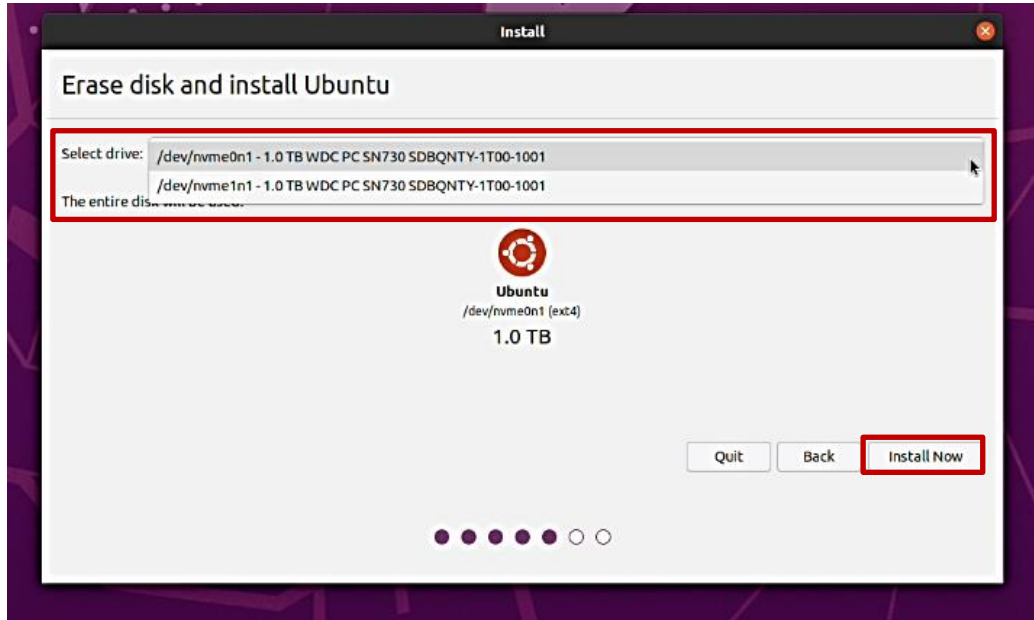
Install

Erase disk and install Ubuntu

Select drive:
/dev/nvme0n1 - 1.0 TB WDC PC SN730 SDBQNTY-1T00-1001
/dev/nvme1n1 - 1.0 TB WDC PC SN730 SDBQNTY-1T00-1001

The entire disk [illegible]

Ubuntu
/dev/nvme0n1 (ext4)
1.0 TB

Quit
Back
Install Now